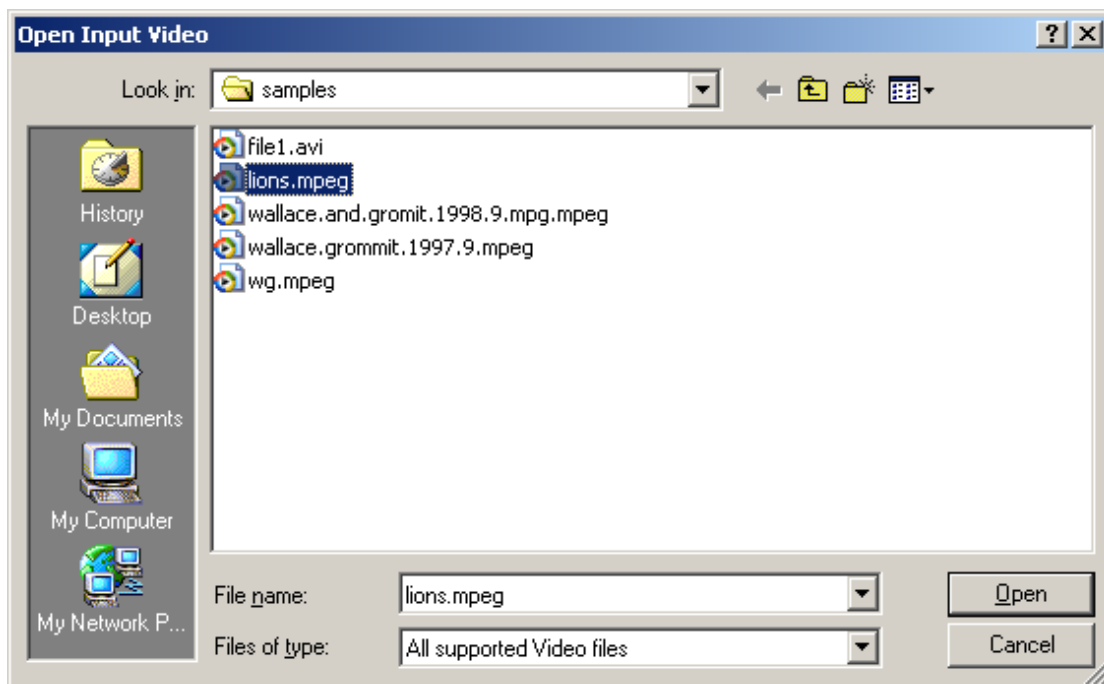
Open Input Video

?

X

Look in: samples

History

Desktop

My Documents

My Computer

My Network P...

file1.avi

lions.mpeg

wallace.and.gromit.1998.9.mpg.mpeg

wallace.grommit.1997.9.mpeg

wg.mpeg

File name: lions.mpeg

Files of type: All supported Video files

Open

Cancel